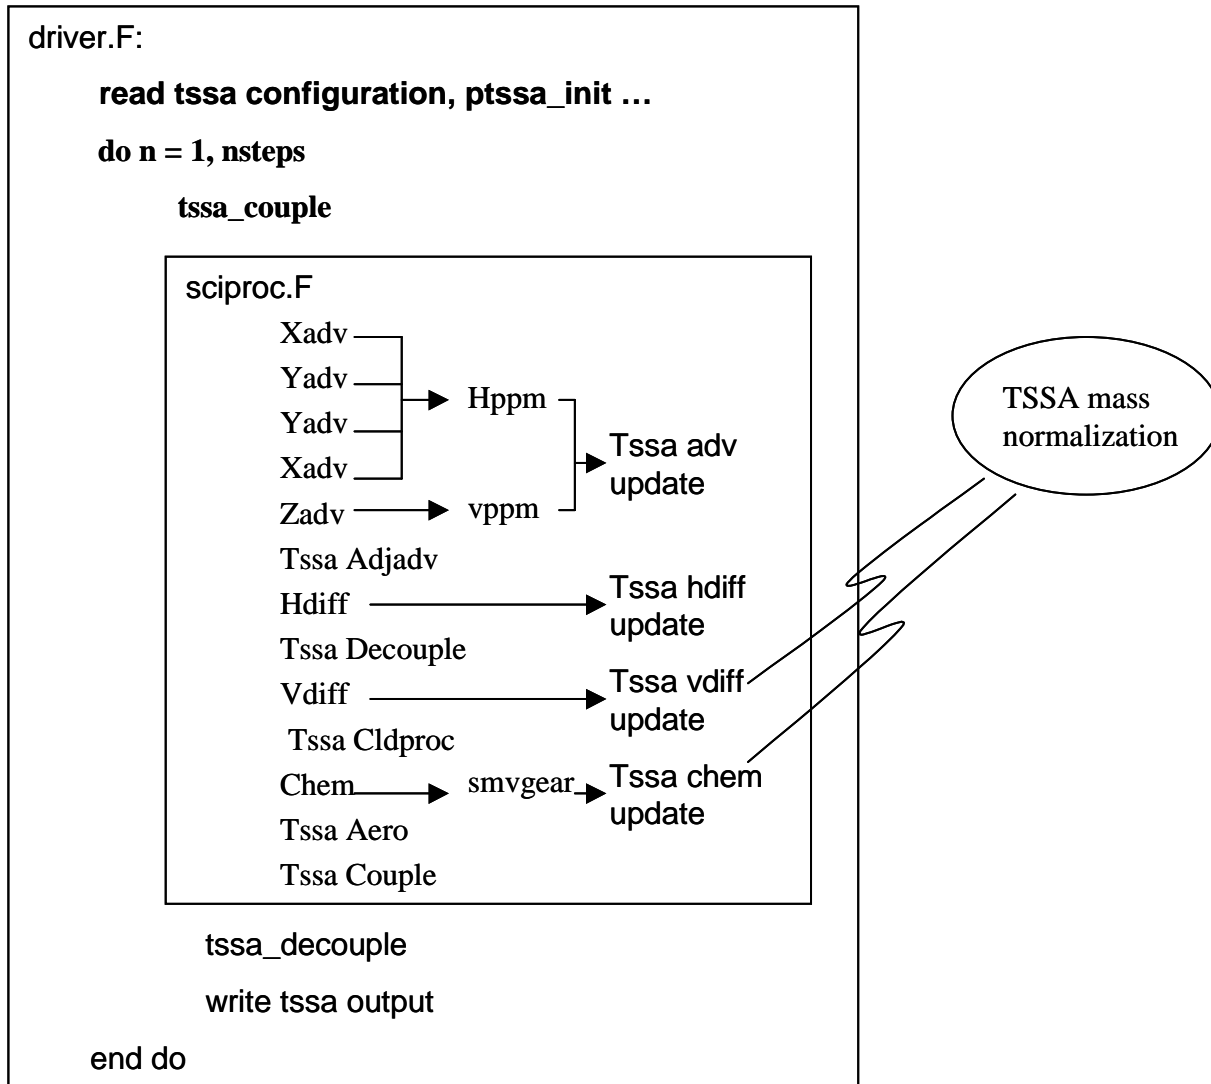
driver.F:

read tssa configuration, ptssa_init …

do n = 1, nsteps

tssa_couple

sciproc.F

Xadv

Yadv

Yadv

Xadv

Hppm

Zadv

vppm

Tssa adv update

Tssa Adjadv

Hdiff

Tssa hdiff update

Tssa Decouple

Vdiff

Tssa vdiff update

Tssa Cldproc

Chem

smvgear

Tssa chem update

Tssa Aero

Tssa Couple

TSSA mass normalization

tssa_decouple

write tssa output

end do